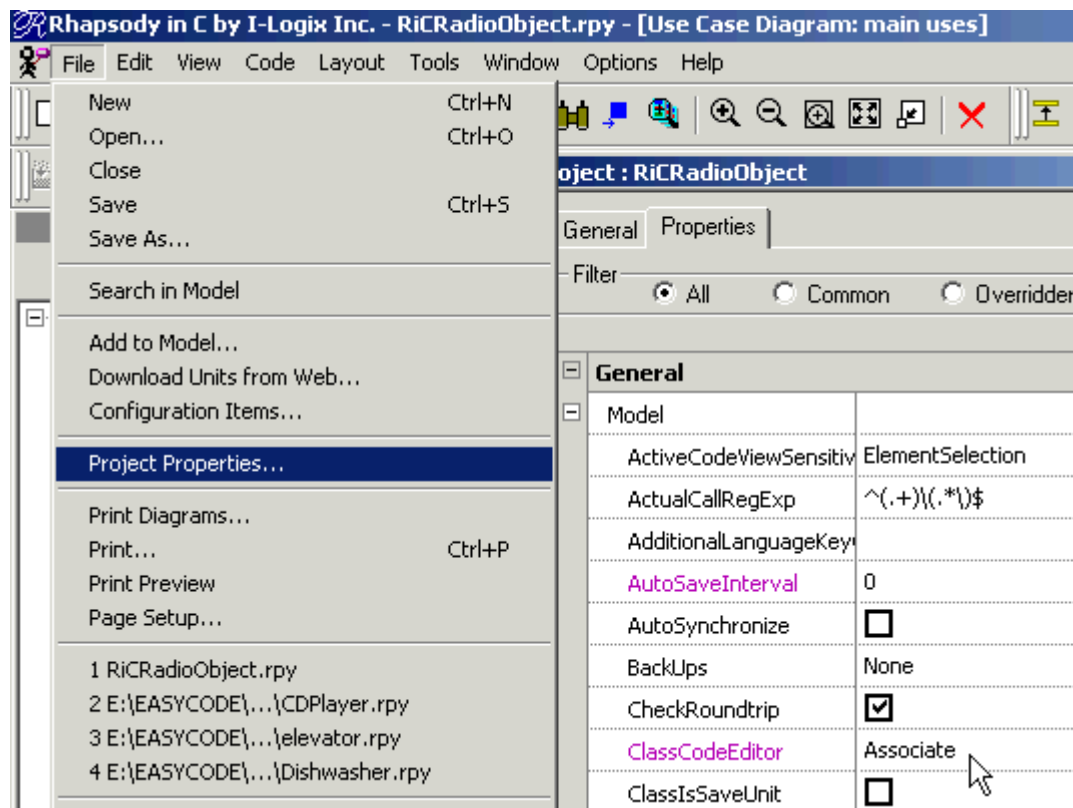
Rhapsody in C by I-Logix Inc. - RiCRadioObject.rpy - [Use Case Diagram: main uses]

File Edit View Code Layout Tools Window Options Help

New Ctrl+N
Open... Ctrl+O
Close
Save Ctrl+S
Save As...
Search in Model
Add to Model...
Download Units from Web...
Configuration Items...
Project Properties...
Print Diagrams...
Print... Ctrl+P
Print Preview
Page Setup...
1 RiCRadioObject.rpy
2 E:\EASYCODE\...\CDPlayer.rpy
3 E:\EASYCODE\...\elevator.rpy
4 E:\EASYCODE\...\Dishwasher.rpy

oject : RiCRadioObject

General Properties

Filter
All Common Overridden

| General | |
|---|---|
| Model | |
| ActiveCodeViewSensitiv | ElementSelection |
| ActualCallRegExp | ^(.+)\(.*\)$ |
| AdditionalLanguageKey | |
| AutoSaveInterval | 0 |
| AutoSynchronize | ☐ |
| BackUps | None |
| CheckRoundtrip | ☑ |
| ClassCodeEditor | Associate |
| ClassIsSaveUnit | ☐ |